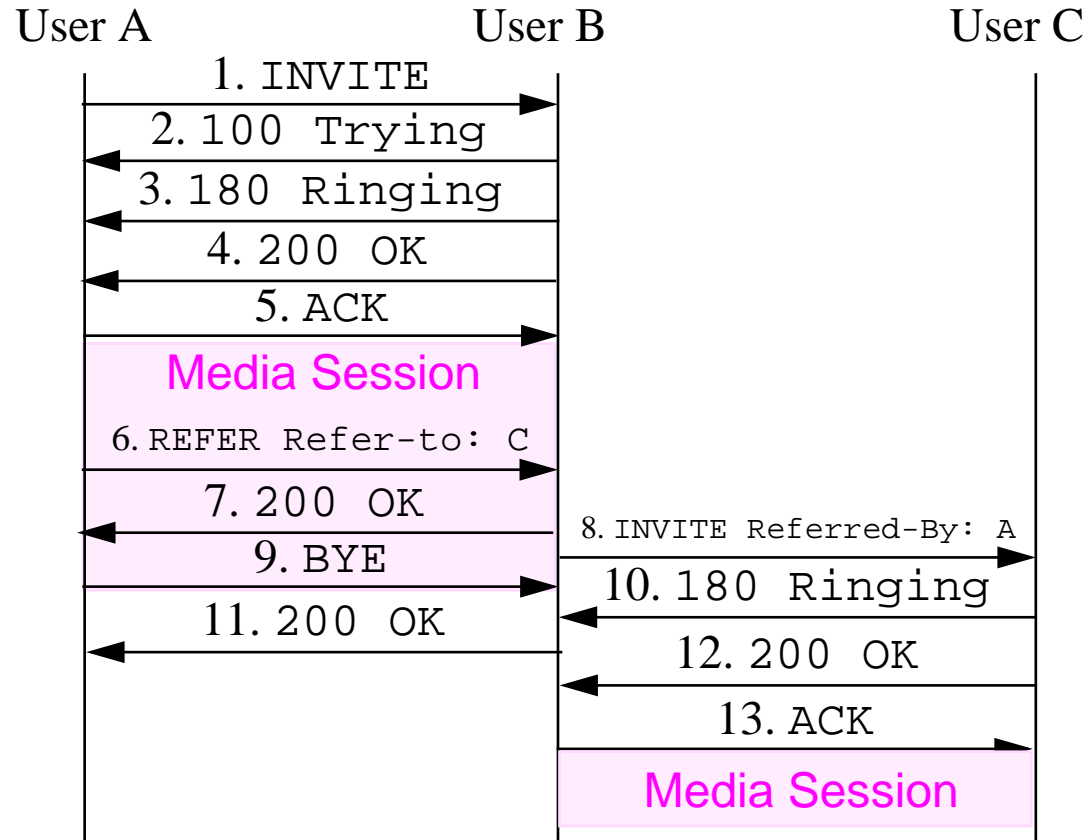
User A
User B
User C

1. INVITE
2. 100 Trying
3. 180 Ringing
4. 200 OK
5. ACK
Media Session
6. REFER Refer-to: C
7. 200 OK
8. INVITE Referred-By: A
9. BYE
10. 180 Ringing
11. 200 OK
12. 200 OK
13. ACK
Media Session